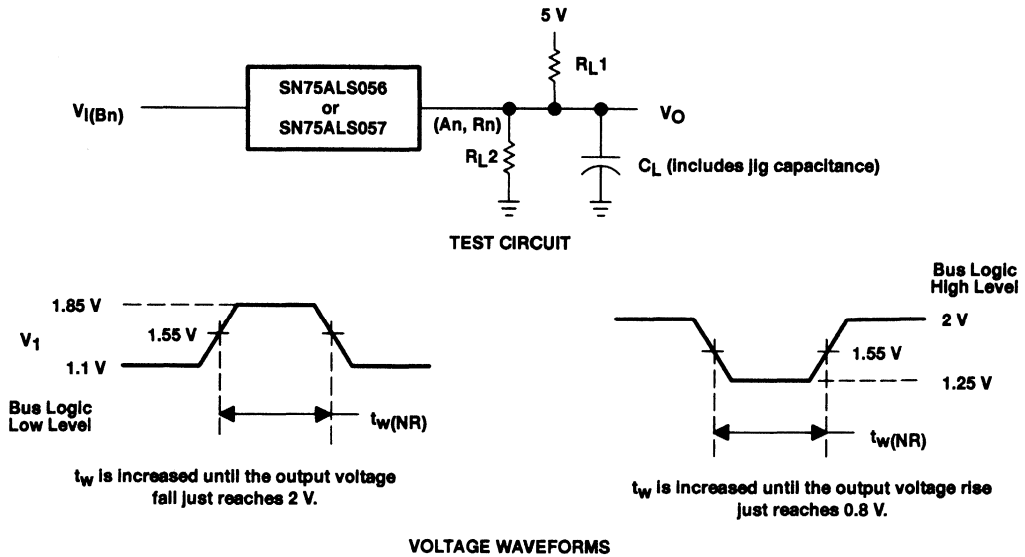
5 V

$R_L1$

$V_{I(Bn)}$

SN75ALS056 or SN75ALS057

(An, Rn)

$V_O$

$R_L2$

$C_L$ (includes jig capacitance)

TEST CIRCUIT

1.85 V

$V_1$

1.55 V

1.1 V

Bus Logic Low Level

$t_{w(NR)}$

$t_w$ is increased until the output voltage fall just reaches 2 V.

Bus Logic High Level

2 V

1.55 V

1.25 V

$t_{w(NR)}$

$t_w$ is increased until the output voltage rise just reaches 0.8 V.

VOLTAGE WAVEFORMS